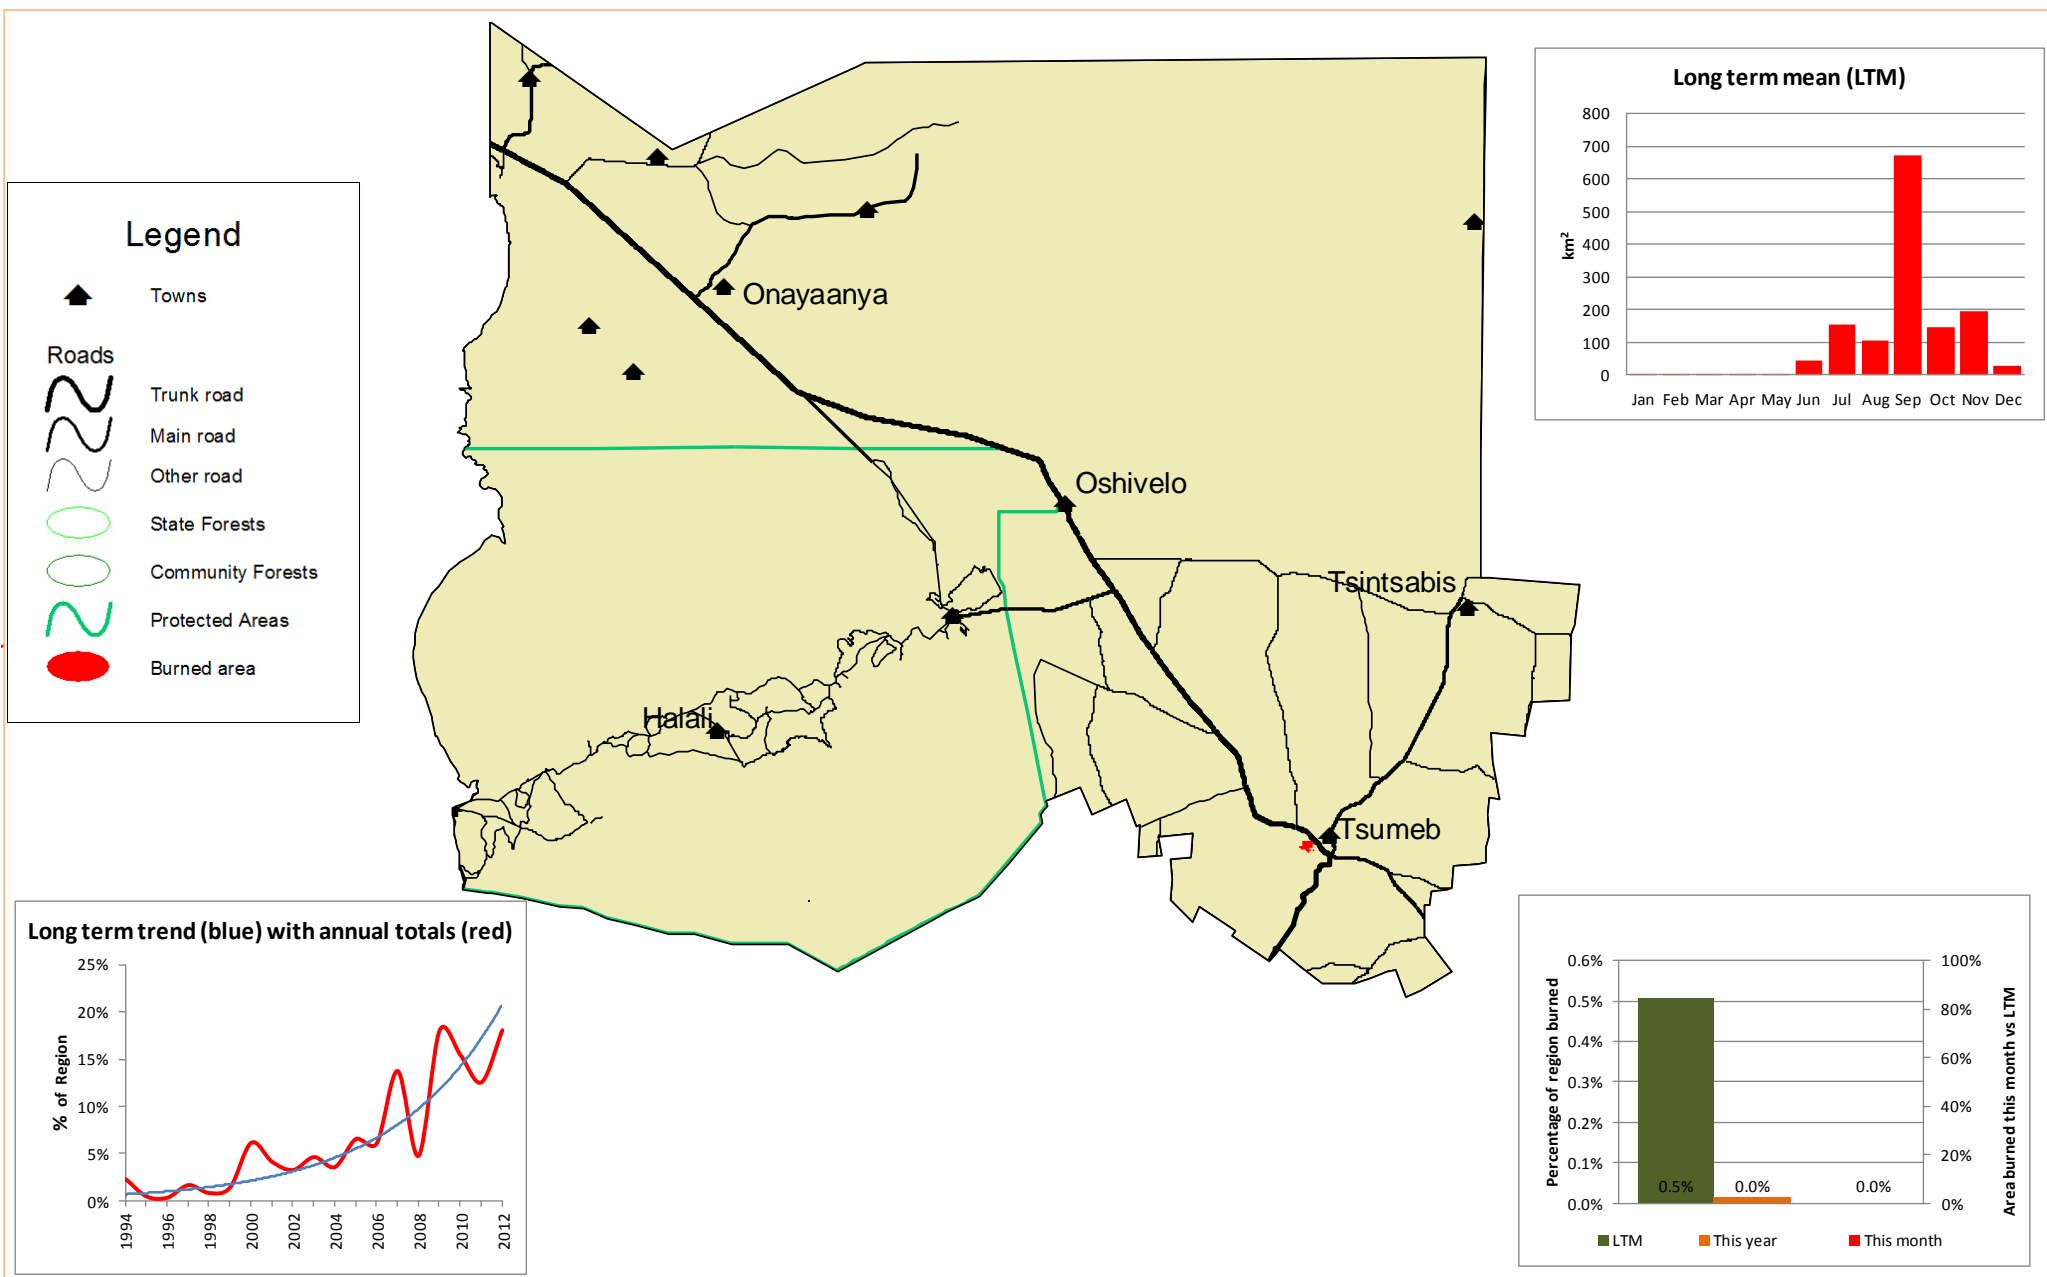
Legend

Towns

Roads

Trunk road

Main road

Other road

State Forests

Community Forests

Protected Areas

Burned area

Onayaanya

Oshivelo

Tsintsabis

Halali

Tsumeb

Long term mean (LTM)

800
700
600
500
400
300
200
100
0

$km^2$

Jan Feb Mar Apr May Jun Jul Aug Sep Oct Nov Dec

Long term trend (blue) with annual totals (red)

25%
20%
15%
10%
5%
0%

% of Region

1994 1996 1998 2000 2002 2004 2006 2008 2010 2012

0.6%
0.5%
0.4%
0.3%
0.2%
0.1%
0.0%

Percentage of region burned

100%
80%
60%
40%
20%
0%

Area burned this month vs LTM

0.5% 0.0% 0.0%

LTM This year This month